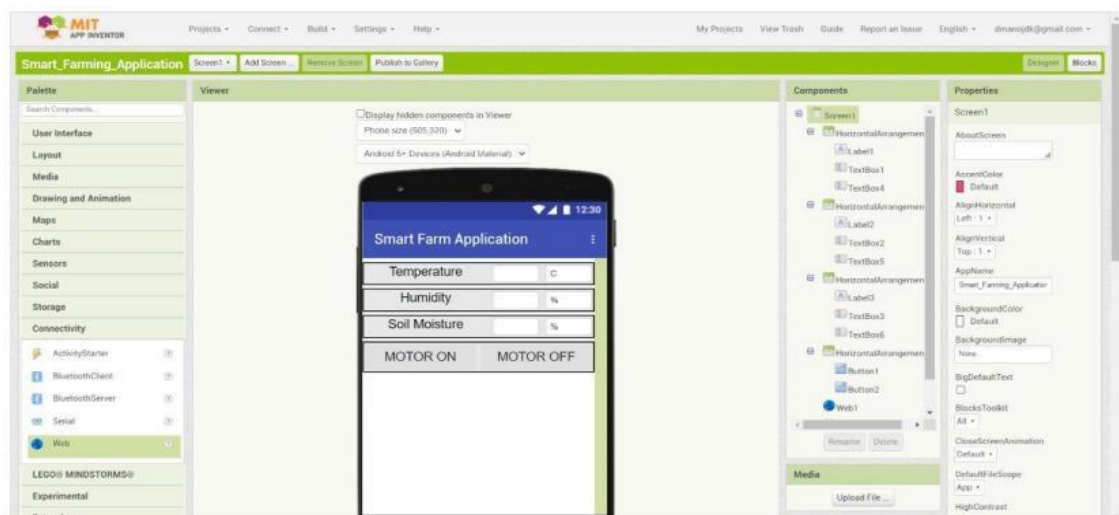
MIT APP INVENTOR

Projects ▾ Connect ▾ Build ▾ Settings ▾ Help ▾

My Projects View Trash Guide Report an Issue English ▾ dmanojdk@gmail.com ▾

Smart_Farming_Application Screen1 ▾ Add Screen ... Remove Screen Publish to Gallery

Designer Blocks

Palette

Search Components...

User Interface
Layout
Media
Drawing and Animation
Maps
Charts
Sensors
Social
Storage
Connectivity
ActivityStarter
BluetoothClient
BluetoothServer
Serial
Web
LEGO® MINDSTORMS®
Experimental

Viewer

Display hidden components in Viewer
Phone size (505,320) ▾
Android 5+ Devices (Android Material) ▾

12:30
Smart Farm Application
Temperature C
Humidity %
Soil Moisture %
MOTOR ON MOTOR OFF

Components
Screen1
HorizontalArrangemen
Label1
TextBox1
TextBox4
HorizontalArrangemen
Label2
TextBox2
TextBox5
HorizontalArrangemen
Label3
TextBox3
TextBox6
HorizontalArrangemen
Button1
Button2
Web1

Rename Delete

Media
Upload File ...

Properties
Screen1
AboutScreen
AccentColor
Default
AlignHorizontal
Left : 1 ▾
AlignVertical
Top : 1 ▾
AppName
Smart_Farming_Applicatio
BackgroundColor
Default
BackgroundImage
None...
BigDefaultText
BlocksToolkit
All ▾
CloseScreenAnimation
Default ▾
DefaultFileScope
App ▾
HighContrast